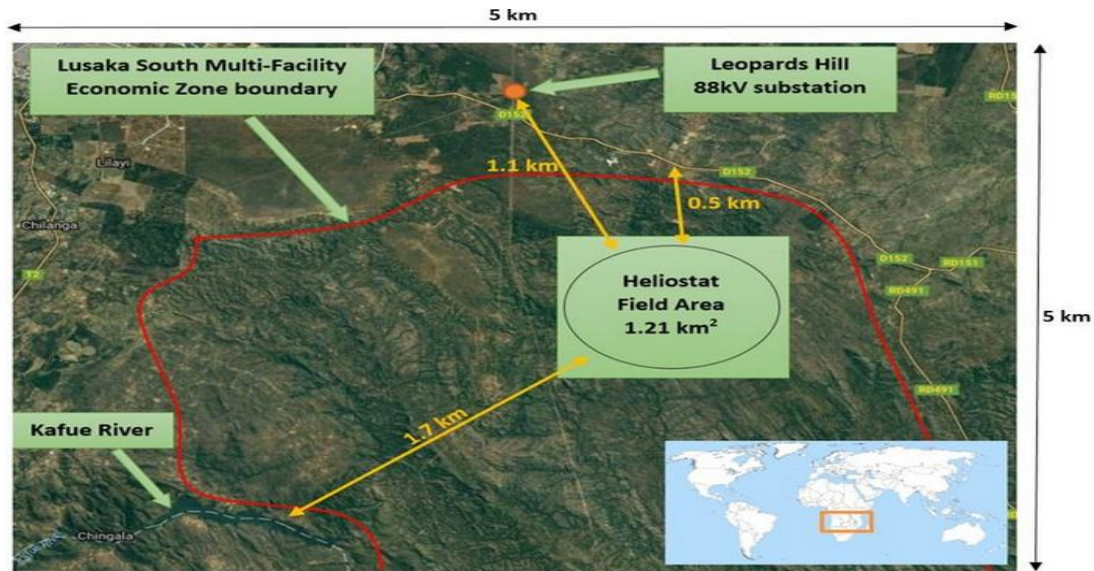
5 km

5 km

Lusaka South Multi-Facility Economic Zone boundary

Leopards Hill 88kV substation

1.1 km

0.5 km

Heliostat Field Area 1.21 km$^2$

1.7 km

Kafue River

Lilayi

Chilanga

T2

D152

D152

D152

RD151

RD491

RD491

RD15

Chingala